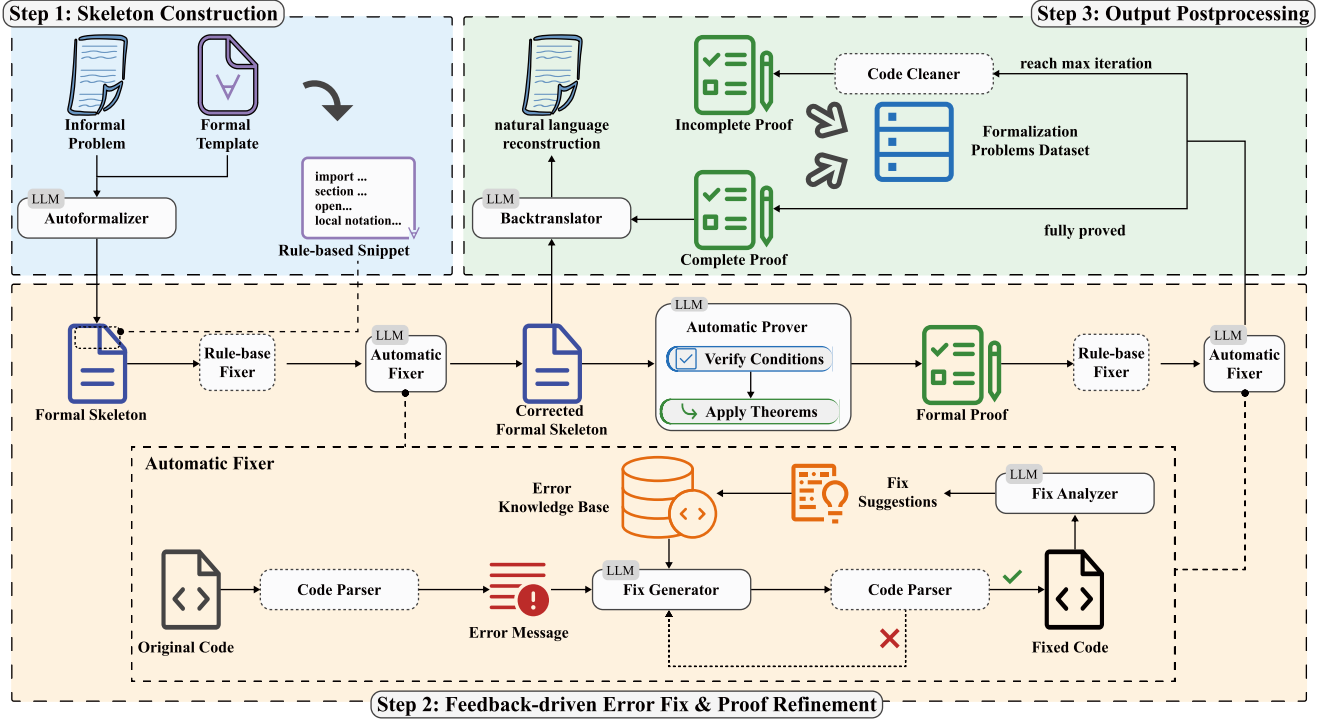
Step 1: Skeleton Construction

Informal Problem

Formal Template

LLM
Autoformalizer

import ...
section ...
open...
local notation...

Rule-based Snippet

Step 3: Output Postprocessing

natural language reconstruction

Incomplete Proof

Code Cleaner

reach max iteration

Formalization Problems Dataset

LLM
Backtranslator

Complete Proof

fully proved

Formal Skeleton

Rule-base Fixer

LLM
Automatic Fixer

Corrected Formal Skeleton

LLM
Automatic Prover

Verify Conditions

Apply Theorems

Formal Proof

Rule-base Fixer

LLM
Automatic Fixer

Automatic Fixer

Error Knowledge Base

Fix Suggestions

LLM
Fix Analyzer

Original Code

Code Parser

Error Message

LLM
Fix Generator

Code Parser

Fixed Code

Step 2: Feedback-driven Error Fix & Proof Refinement